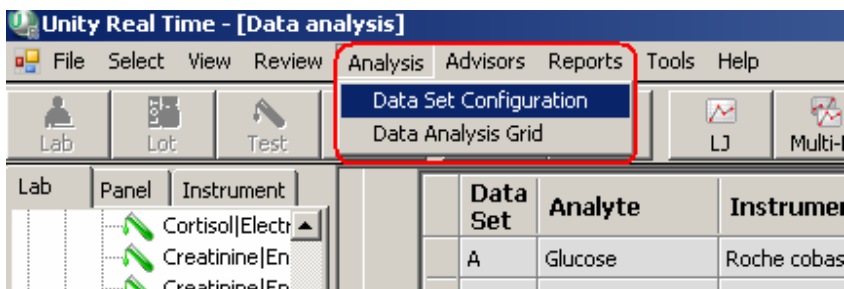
Unity Real Time - [Data analysis]

File Select View Review Analysis Advisors Reports Tools Help

Data Set Configuration
Data Analysis Grid

Lab Lot Test LJ Multi-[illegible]

Lab Panel Instrument

Cortisol|Electr
Creatinine|En
Creatinine|En

| Data Set | Analyte | Instrumen |
|---|---|---|
| A | Glucose | Roche cobas |